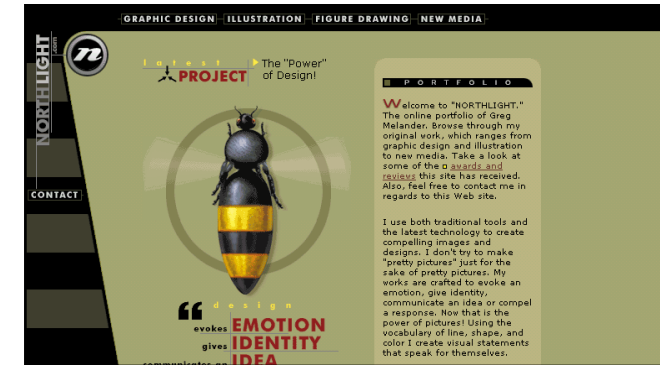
GRAPHIC DESIGN ILLUSTRATION FIGURE DRAWING NEW MEDIA

NORTHLIGHT

n

CONTACT

latest
PROJECT

The "Power" of Design!

PORTFOLIO

Welcome to "NORTHLIGHT." The online portfolio of Greg Melander. Browse through my original work, which ranges from graphic design and illustration to new media. Take a look at some of the awards and reviews this site has received. Also, feel free to contact me in regards to this Web site.

I use both traditional tools and the latest technology to create compelling images and designs. I don't try to make "pretty pictures" just for the sake of pretty pictures. My works are crafted to evoke an emotion, give identity, communicate an idea or compel a response. Now that is the power of pictures! Using the vocabulary of line, shape, and color I create visual statements that speak for themselves.

design
evokes EMOTION
gives IDENTITY
communicates an IDEA